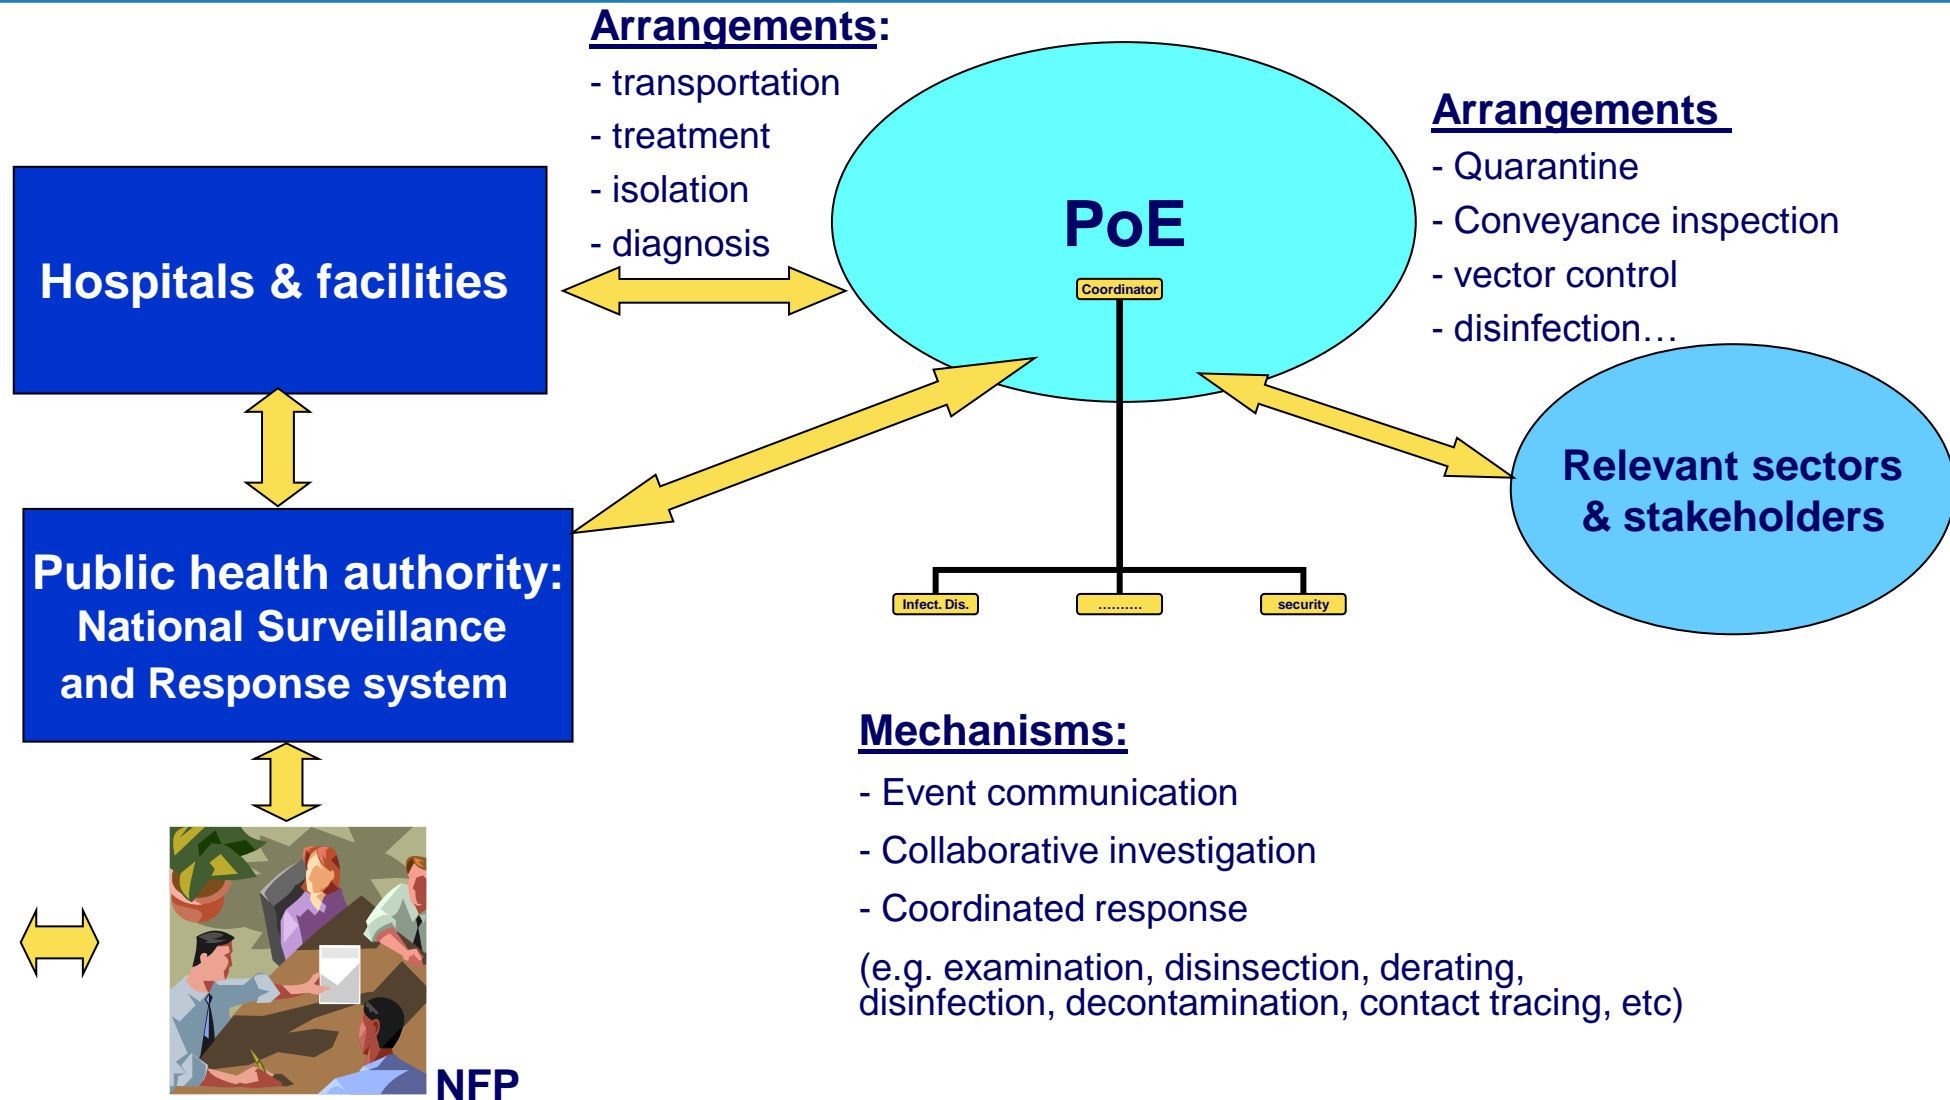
Arrangements:
- transportation
- treatment
- isolation
- diagnosis

Hospitals & facilities

PoE

Coordinator

Arrangements
- Quarantine
- Conveyance inspection
- vector control
- disinfection…

Relevant sectors & stakeholders

Public health authority: National Surveillance and Response system

Infect. Dis.

..........

security

Mechanisms:
- Event communication
- Collaborative investigation
- Coordinated response
(e.g. examination, disinsection, derating, disinfection, decontamination, contact tracing, etc)

NFP